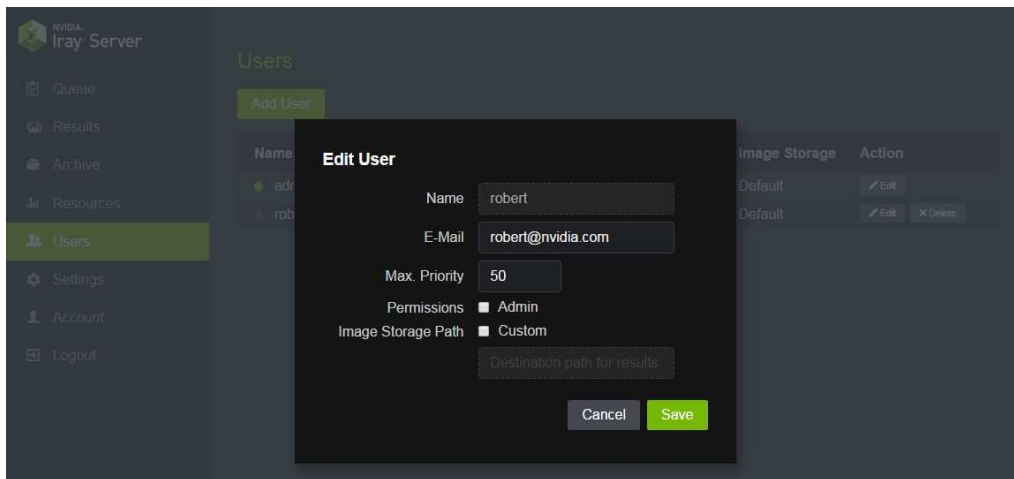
NVIDIA Iray Server

Queue
Results
Archive
Resources
Users
Settings
Account
Logout

Users

Add User

| Name | Image Storage | Action |
|---|---|---|
| adr | Default | Edit |
| rob | Default | Edit Delete |

Edit User

Name robert
E-Mail robert@nvidia.com
Max. Priority 50
Permissions Admin
Image Storage Path Custom
Destination path for results

Cancel Save